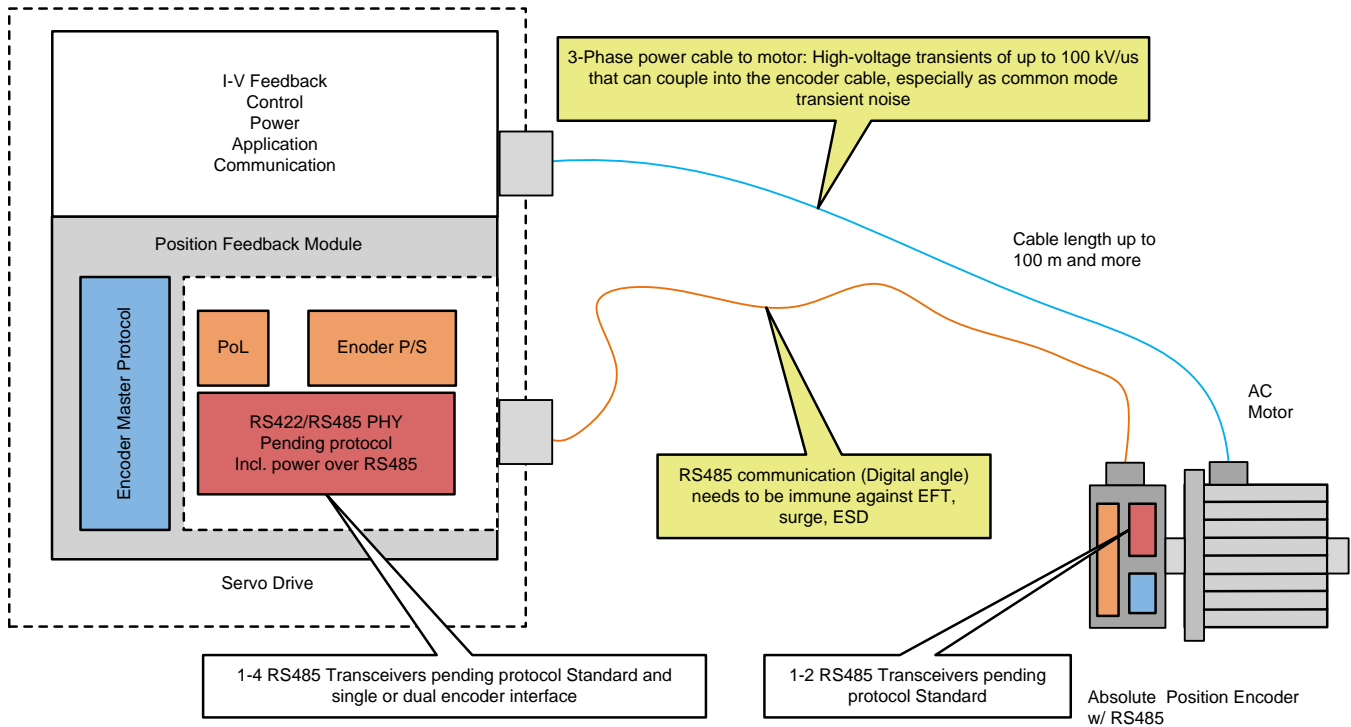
I-V Feedback
Control
Power
Application
Communication

3-Phase power cable to motor: High-voltage transients of up to 100 kV/us that can couple into the encoder cable, especially as common mode transient noise

Position Feedback Module

Cable length up to 100 m and more

Encoder Master Protocol

PoL

Enoder P/S

RS422/RS485 PHY
Pending protocol
Incl. power over RS485

AC Motor

RS485 communication (Digital angle) needs to be immune against EFT, surge, ESD

Servo Drive

1-4 RS485 Transceivers pending protocol Standard and single or dual encoder interface

1-2 RS485 Transceivers pending protocol Standard

Absolute Position Encoder w/ RS485